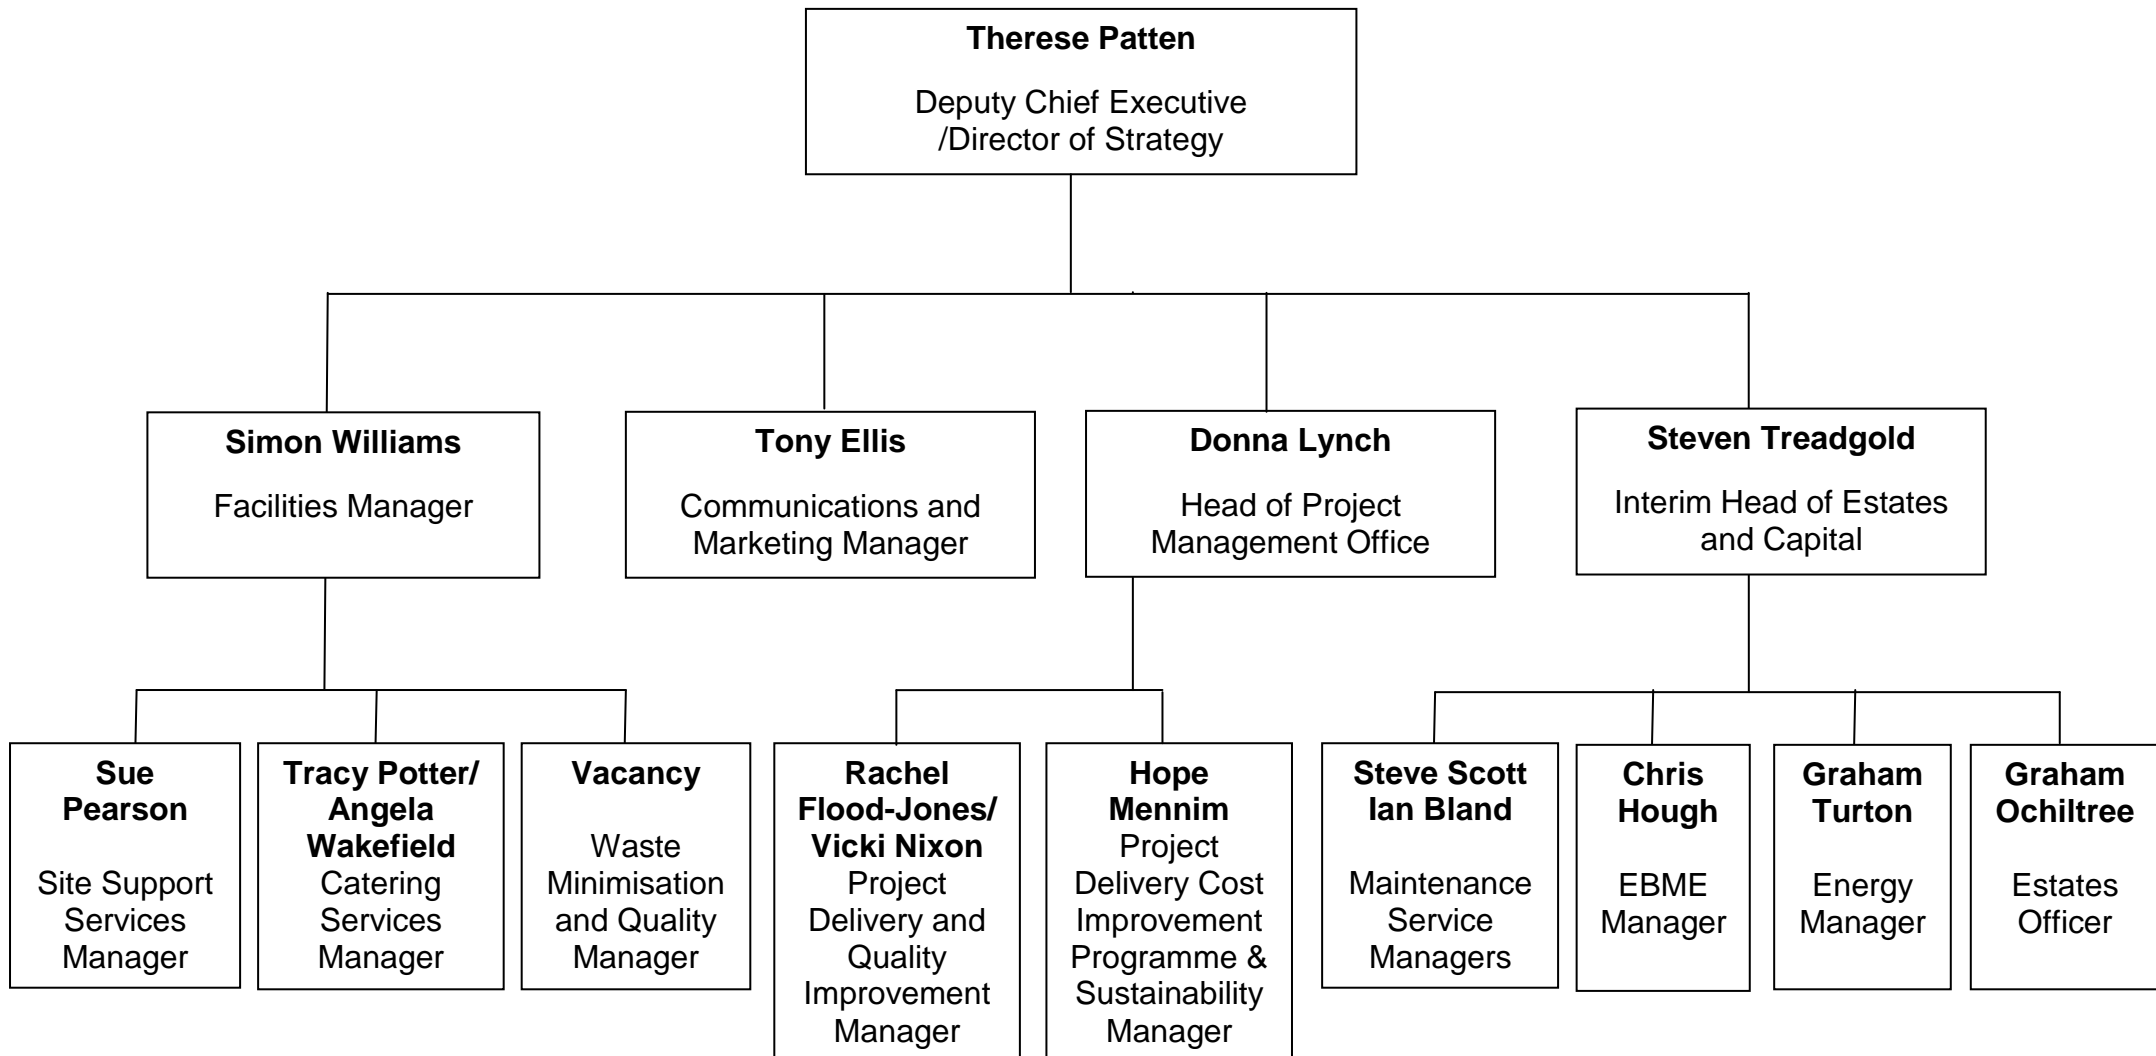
Therese Patten

Deputy Chief Executive /Director of Strategy

Simon Williams

Facilities Manager

Tony Ellis

Communications and Marketing Manager

Donna Lynch

Head of Project Management Office

Steven Treadgold

Interim Head of Estates and Capital

Sue Pearson

Site Support Services Manager

Tracy Potter/ Angela Wakefield
Catering Services Manager

Vacancy

Waste Minimisation and Quality Manager

Rachel Flood-Jones/ Vicki Nixon
Project Delivery and Quality Improvement Manager

Hope Mennim
Project Delivery Cost Improvement Programme & Sustainability Manager

Steve Scott Ian Bland

Maintenance Service Managers

Chris Hough

EBME Manager

Graham Turton

Energy Manager

Graham Ochiltree

Estates Officer